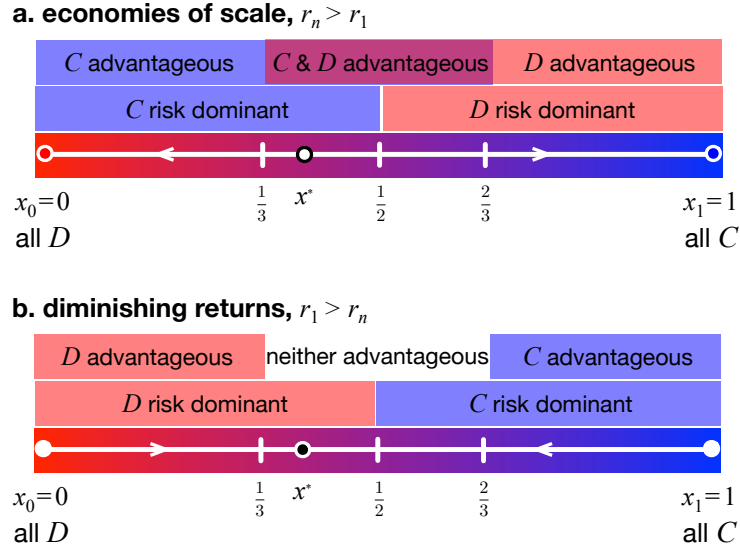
**a. economies of scale,** $r_n > r_1$

| $C$ advantageous | $C$ & $D$ advantageous | $D$ advantageous |
|---|---|---|

| $C$ risk dominant | $D$ risk dominant |
|---|---|

$x_0=0$ all $D$ $\frac{1}{3}$ $x^*$ $\frac{1}{2}$ $\frac{2}{3}$ $x_1=1$ all $C$

**b. diminishing returns,** $r_1 > r_n$

| $D$ advantageous | neither advantageous | $C$ advantageous |
|---|---|---|

| $D$ risk dominant | $C$ risk dominant |
|---|---|

$x_0=0$ all $D$ $\frac{1}{3}$ $x^*$ $\frac{1}{2}$ $\frac{2}{3}$ $x_1=1$ all $C$